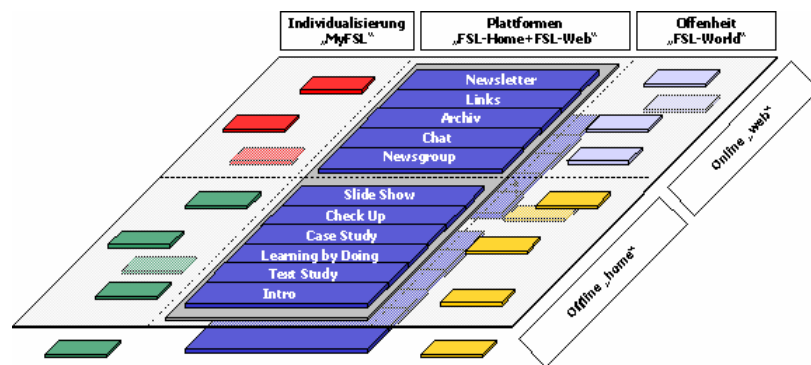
Individualisierung „MyFSL“

Plattformen „FSL-Home+FSL-Web“

Offenheit „FSL-World“

Newsletter
Links
Archiv
Chat
Newsgroup

Slide Show
Check Up
Case Study
Learning by Doing
Test Study
Intro

Online „web“

Offline „home“